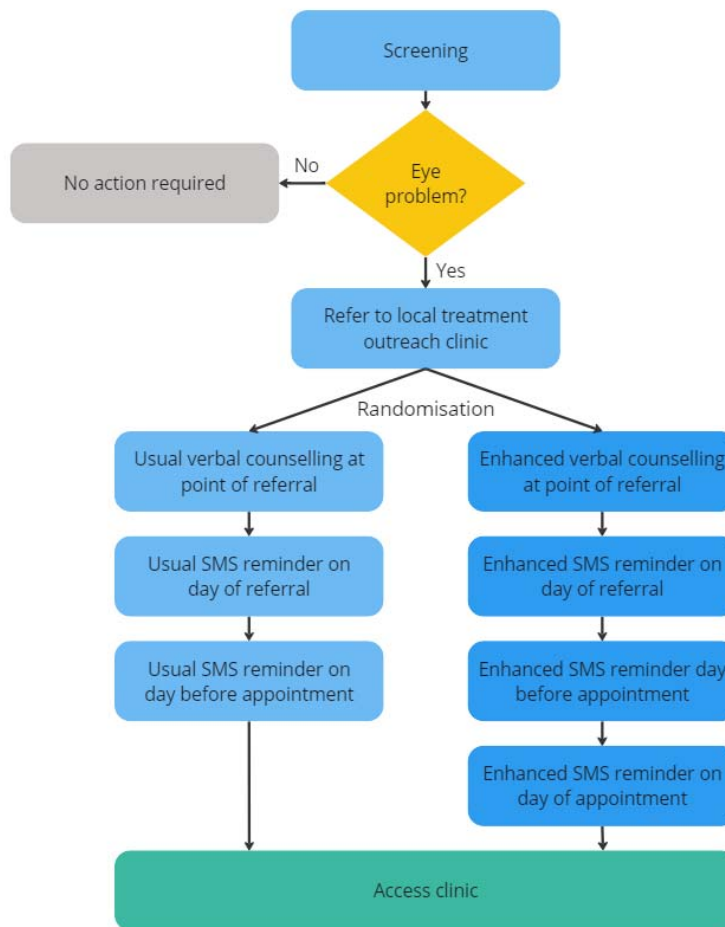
Screening

Eye problem?

No

No action required

Yes

Refer to local treatment outreach clinic

Randomisation

Usual verbal counselling at point of referral

Usual SMS reminder on day of referral

Usual SMS reminder on day before appointment

Enhanced verbal counselling at point of referral

Enhanced SMS reminder on day of referral

Enhanced SMS reminder day before appointment

Enhanced SMS reminder on day of appointment

Access clinic